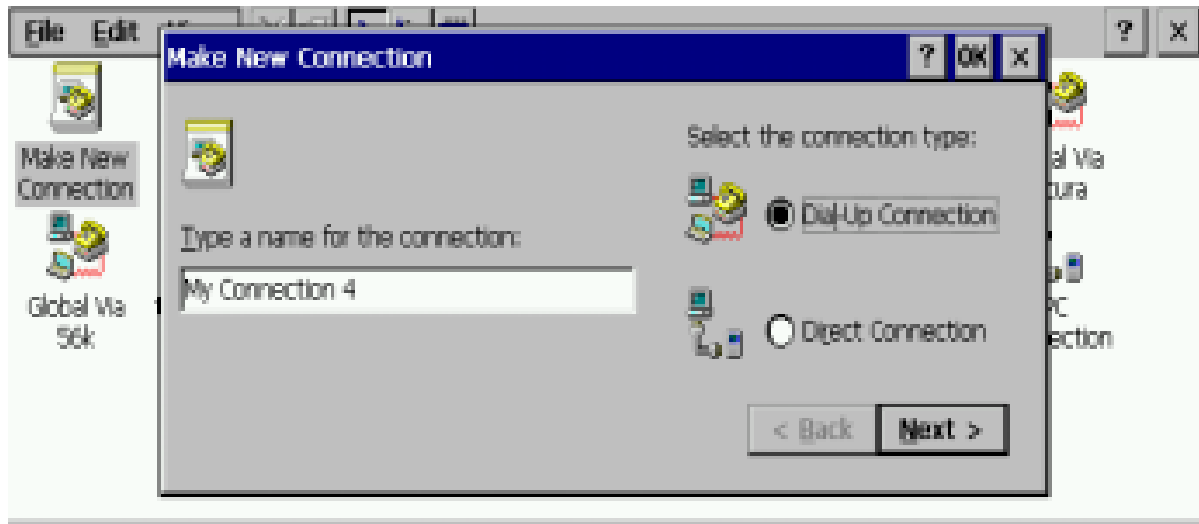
File Edit

? ×

Make New Connection

Global Via 56k

Make New Connection

? OK ×

Type a name for the connection:

My Connection 4

Select the connection type:

Dial-Up Connection

Direct Connection

< Back

Next >

al Via tura

PC ection